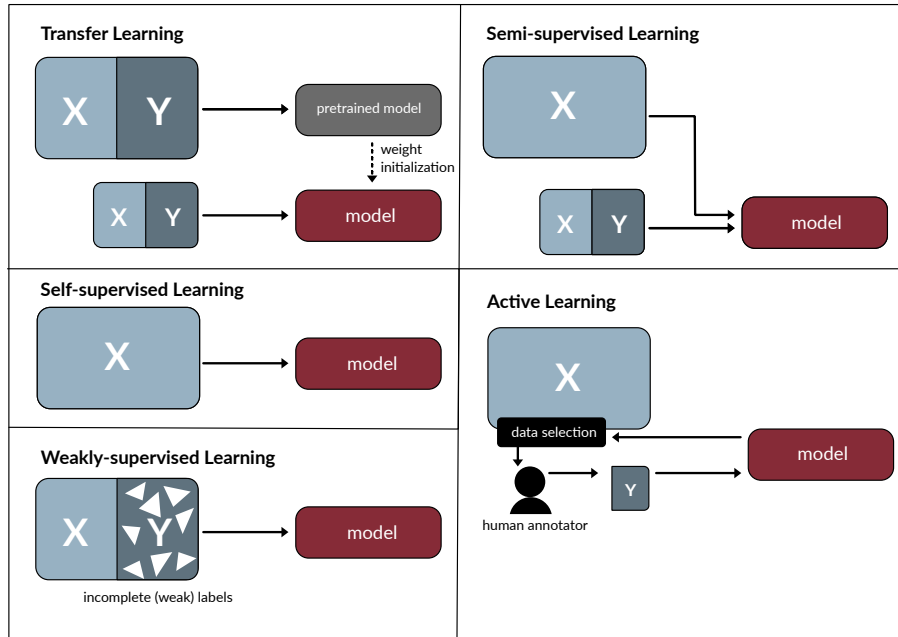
Transfer Learning

X Y

pretrained model

weight initialization

X Y

model

Semi-supervised Learning

X

X Y

model

Self-supervised Learning

X

model

Active Learning

X

data selection

model

human annotator

Y

Weakly-supervised Learning

X Y

model

incomplete (weak) labels